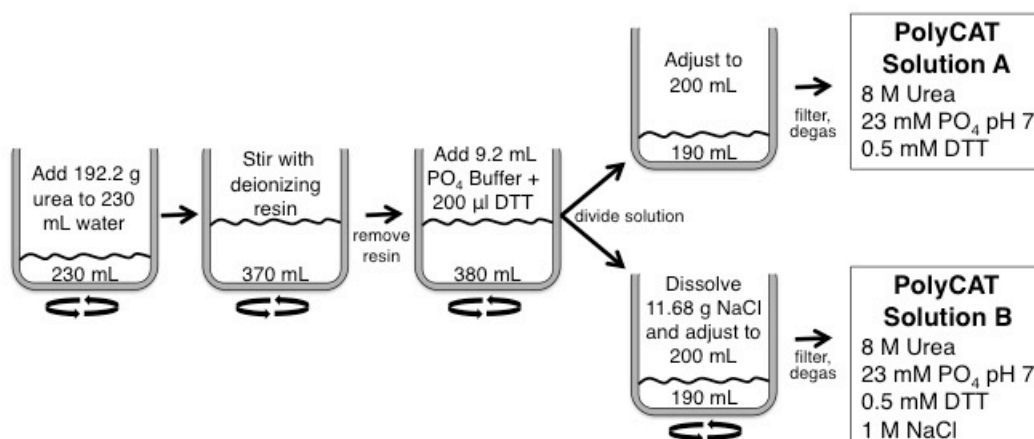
Add 192.2 g urea to 230 mL water

230 mL

Stir with deionizing resin

370 mL

remove resin

Add 9.2 mL $PO_4$ Buffer + 200 µl DTT

380 mL

divide solution

Adjust to 200 mL

190 mL

filter, degas

PolyCAT Solution A
8 M Urea
23 mM $PO_4$ pH 7
0.5 mM DTT

Dissolve 11.68 g NaCl and adjust to 200 mL

190 mL

filter, degas

PolyCAT Solution B
8 M Urea
23 mM $PO_4$ pH 7
0.5 mM DTT
1 M NaCl